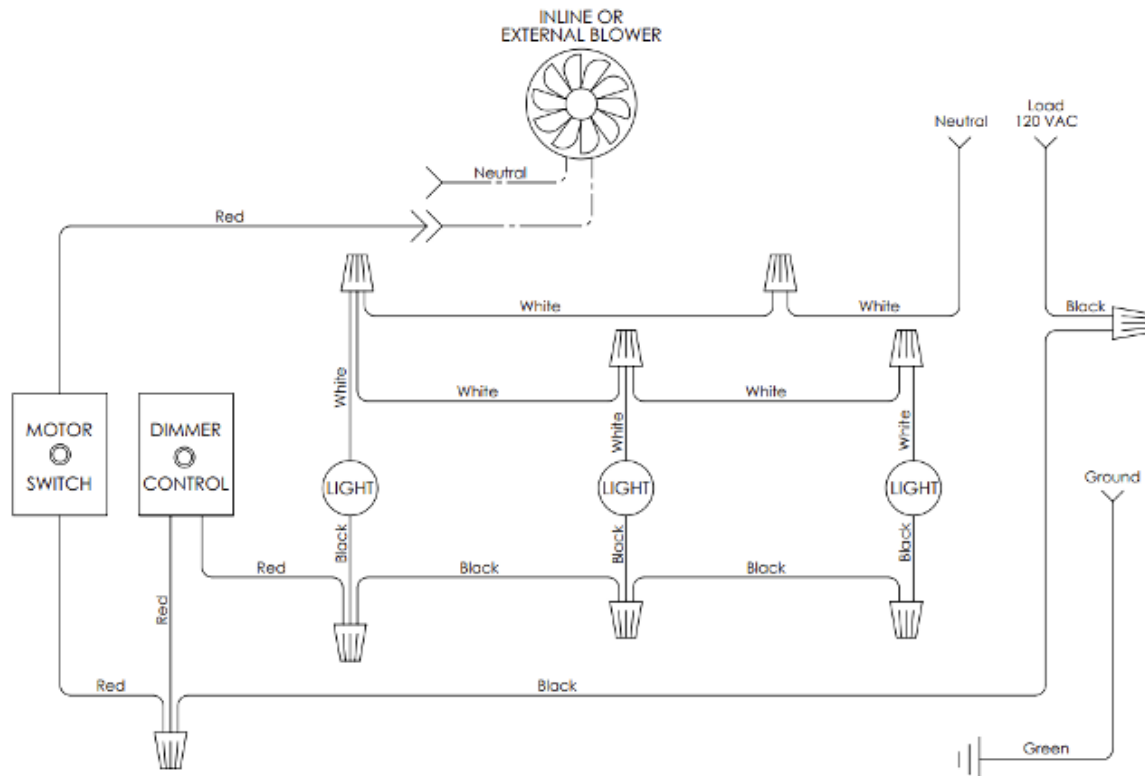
INLINE OR EXTERNAL BLOWER

Neutral

Red

Neutral

Load 120 VAC

White

White

Black

White

White

White

White

White

MOTOR SWITCH

DIMMER CONTROL

LIGHT

LIGHT

LIGHT

Ground

Black

Black

Black

Red

Black

Black

Black

Red

Red

Black

Green